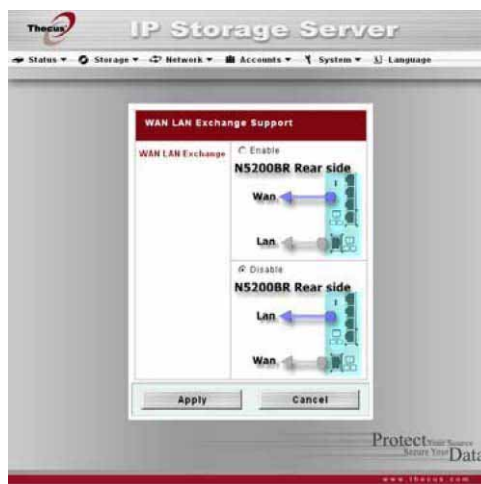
Thecus

IP Storage Server

Status ▾ Storage ▾ Network ▾ Accounts ▾ System ▾ Language

WAN LAN Exchange Support

WAN LAN Exchange

Enable

N5200BR Rear side

Wan

Lan

Disable

N5200BR Rear side

Lan

Wan

Apply

Cancel

Protect Your Source Secure Your Data

www.thecus.com